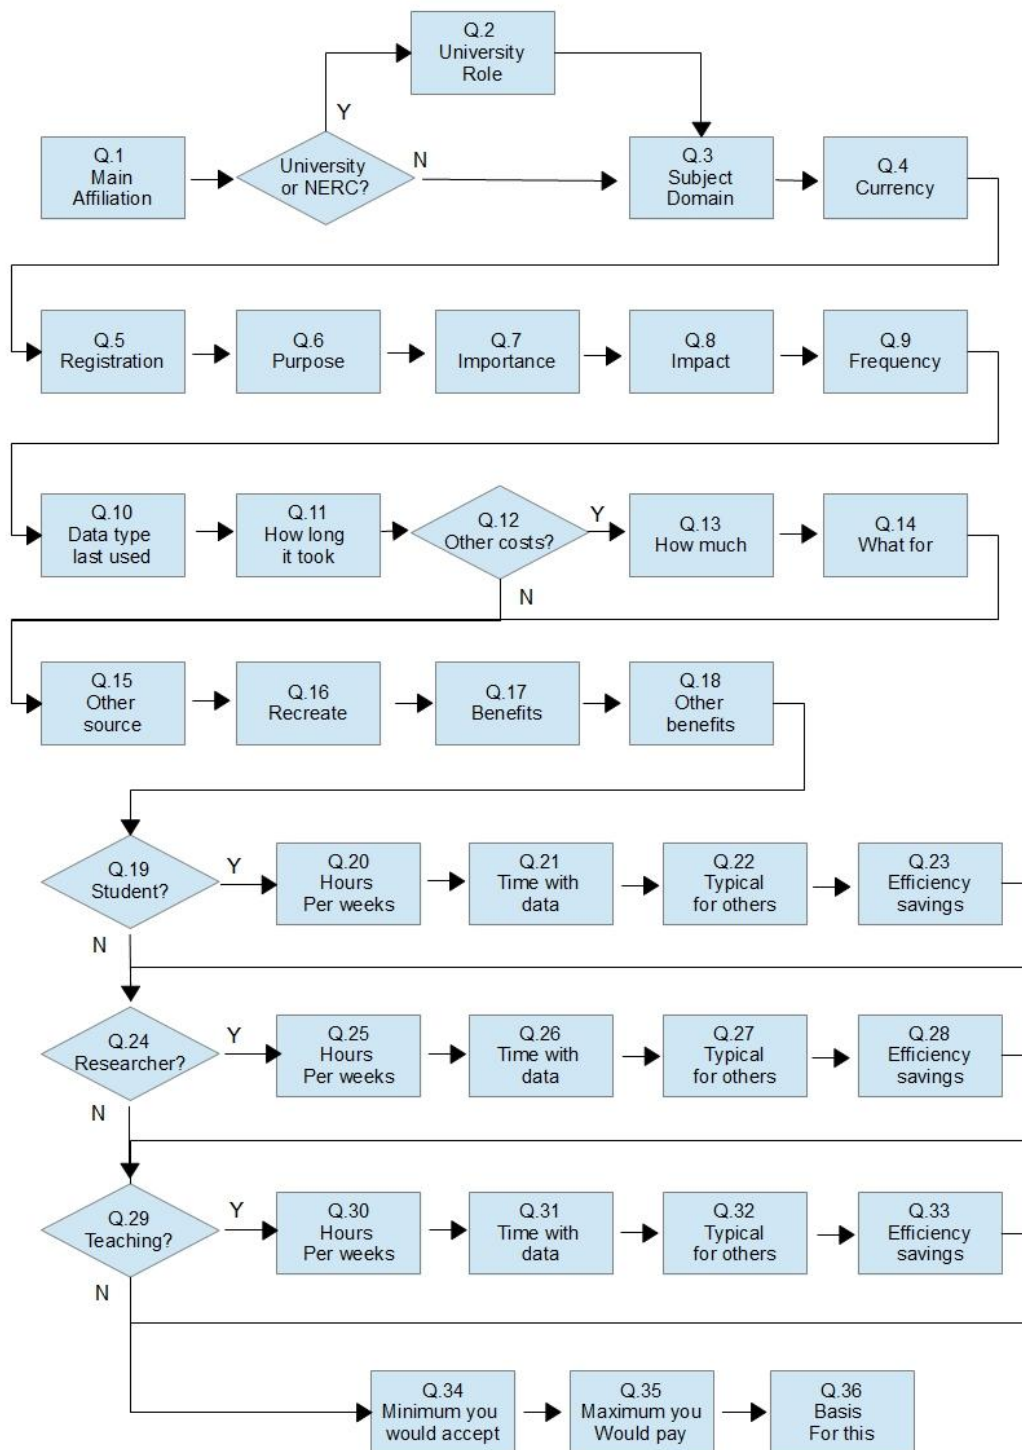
Q.2
University
Role

Y

Q.1
Main
Affiliation

University
or NERC?

N

Q.3
Subject
Domain

Q.4
Currency

Q.5
Registration

Q.6
Purpose

Q.7
Importance

Q.8
Impact

Q.9
Frequency

Q.10
Data type
last used

Q.11
How long
it took

Q.12
Other costs?

Y

Q.13
How much

Q.14
What for

N

Q.15
Other
source

Q.16
Recreate

Q.17
Benefits

Q.18
Other
benefits

Q.19
Student?

Y

Q.20
Hours
Per weeks

Q.21
Time with
data

Q.22
Typical
for others

Q.23
Efficiency
savings

N

Q.24
Researcher?

Y

Q.25
Hours
Per weeks

Q.26
Time with
data

Q.27
Typical
for others

Q.28
Efficiency
savings

N

Q.29
Teaching?

Y

Q.30
Hours
Per weeks

Q.31
Time with
data

Q.32
Typical
for others

Q.33
Efficiency
savings

N

Q.34
Minimum you
would accept

Q.35
Maximum you
Would pay

Q.36
Basis
For this